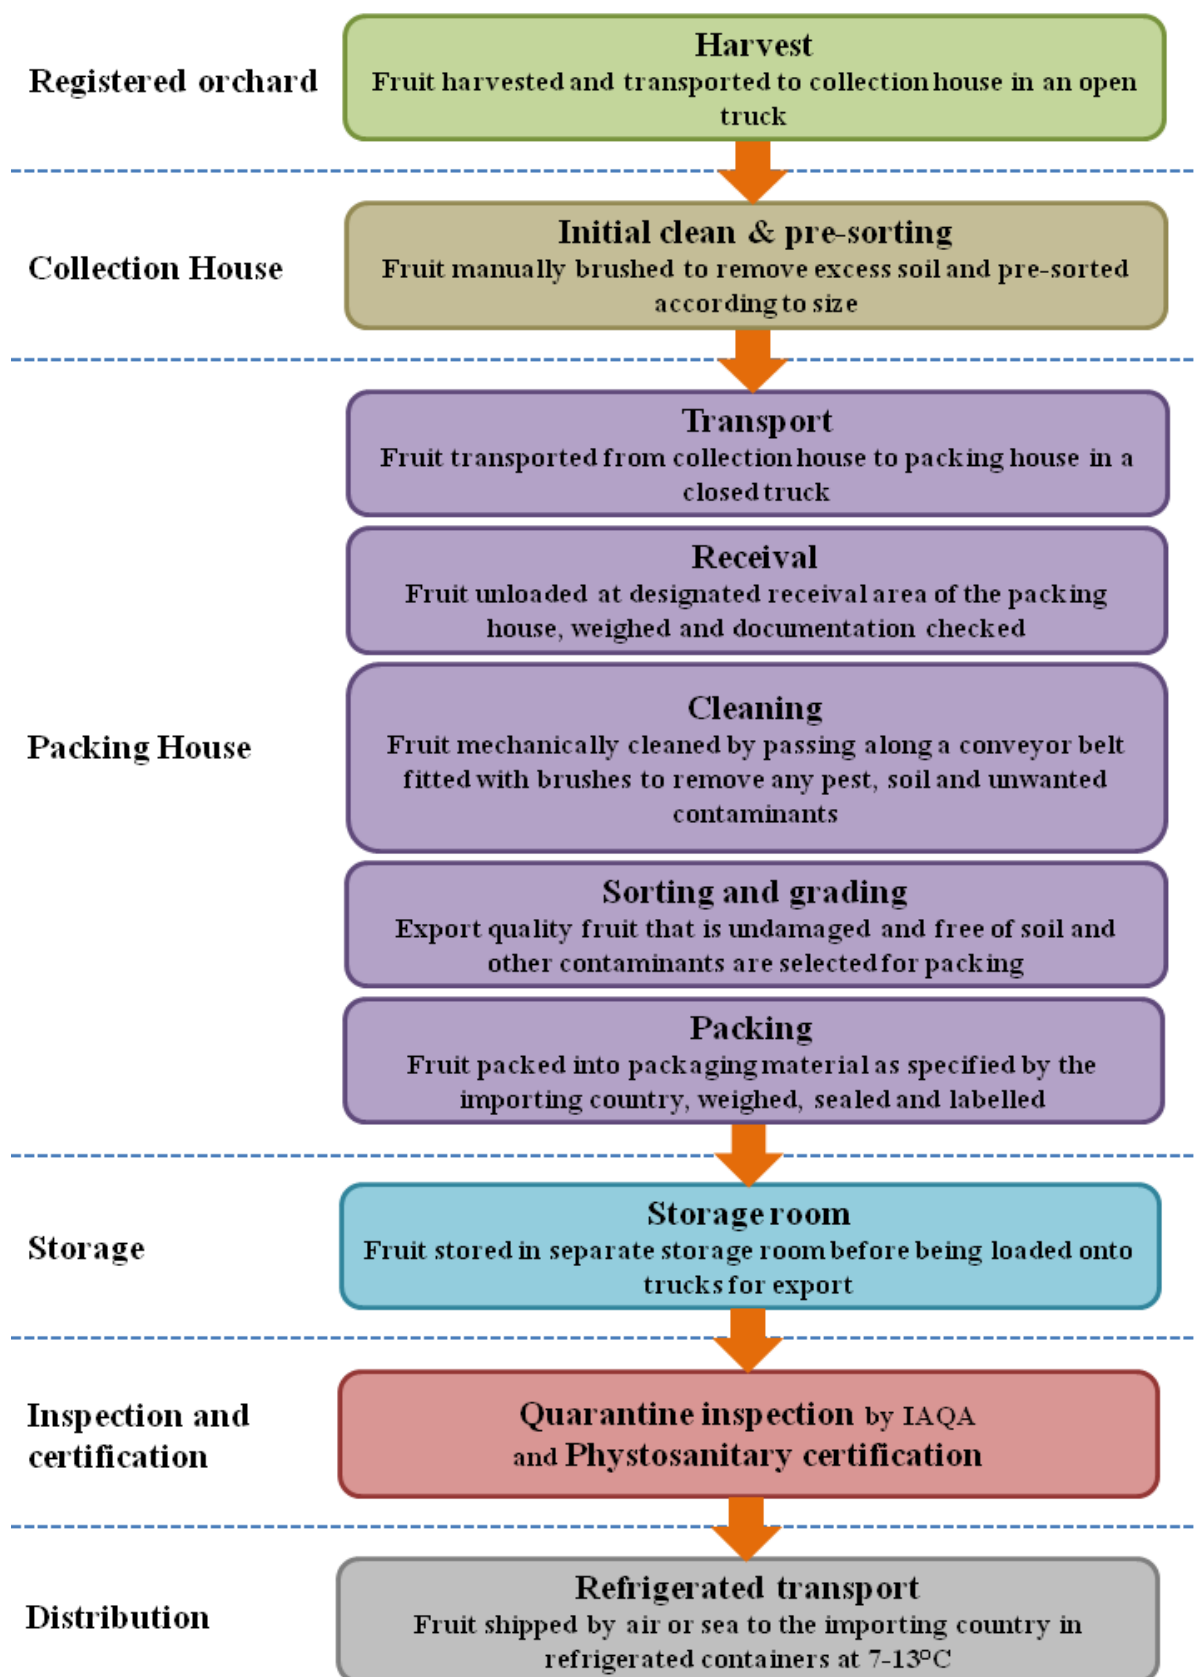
Registered orchard

Harvest
Fruit harvested and transported to collection house in an open truck

Collection House

Initial clean & pre-sorting
Fruit manually brushed to remove excess soil and pre-sorted according to size

Packing House

Transport
Fruit transported from collection house to packing house in a closed truck

Receival
Fruit unloaded at designated receival area of the packing house, weighed and documentation checked

Cleaning
Fruit mechanically cleaned by passing along a conveyor belt fitted with brushes to remove any pest, soil and unwanted contaminants

Sorting and grading
Export quality fruit that is undamaged and free of soil and other contaminants are selected for packing

Packing
Fruit packed into packaging material as specified by the importing country, weighed, sealed and labelled

Storage

Storage room
Fruit stored in separate storage room before being loaded onto trucks for export

Inspection and certification

Quarantine inspection by IAQA and Phystosanitary certification

Distribution

Refrigerated transport
Fruit shipped by air or sea to the importing country in refrigerated containers at 7-13°C